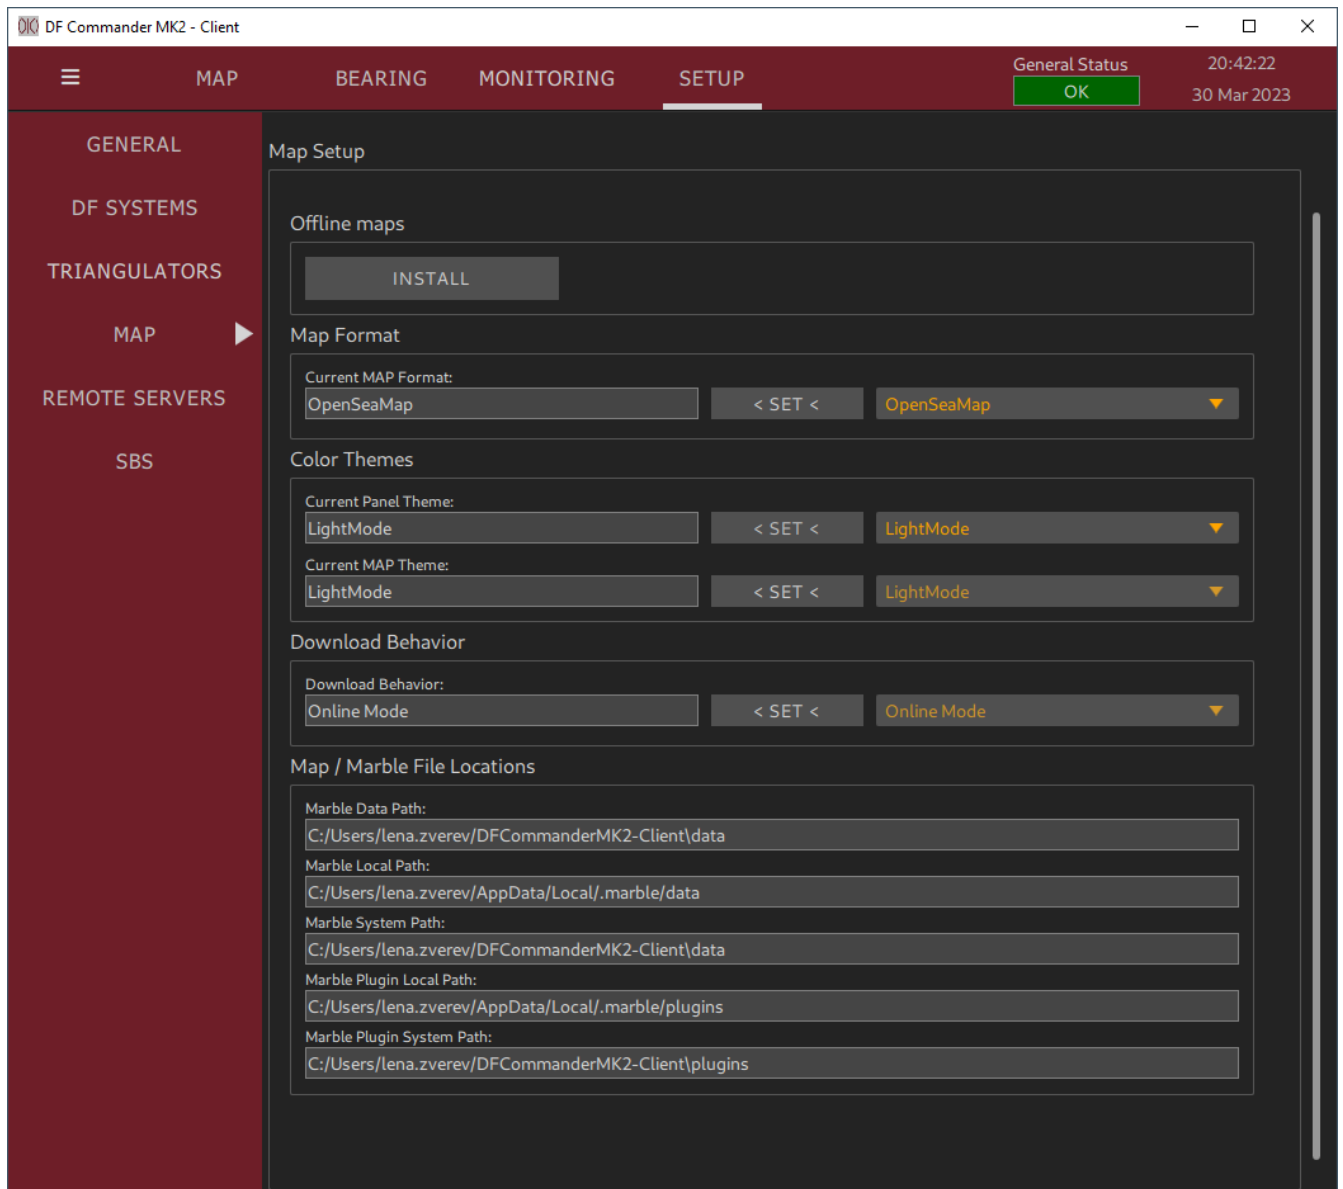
DF Commander MK2 - Client

≡ MAP BEARING MONITORING SETUP

General Status
OK

20:42:22
30 Mar 2023

GENERAL
DF SYSTEMS
TRIANGULATORS
MAP
REMOTE SERVERS
SBS

Map Setup

Offline maps

INSTALL

Map Format

Current MAP Format:
OpenSeaMap
< SET <
OpenSeaMap

Color Themes

Current Panel Theme:
LightMode
< SET <
LightMode

Current MAP Theme:
LightMode
< SET <
LightMode

Download Behavior

Download Behavior:
Online Mode
< SET <
Online Mode

Map / Marble File Locations

Marble Data Path:
C:/Users/lena.zverev/DFCommanderMK2-Client\data
Marble Local Path:
C:/Users/lena.zverev/AppData/Local/.marble/data
Marble System Path:
C:/Users/lena.zverev/DFCommanderMK2-Client\data
Marble Plugin Local Path:
C:/Users/lena.zverev/AppData/Local/.marble/plugins
Marble Plugin System Path:
C:/Users/lena.zverev/DFCommanderMK2-Client\plugins